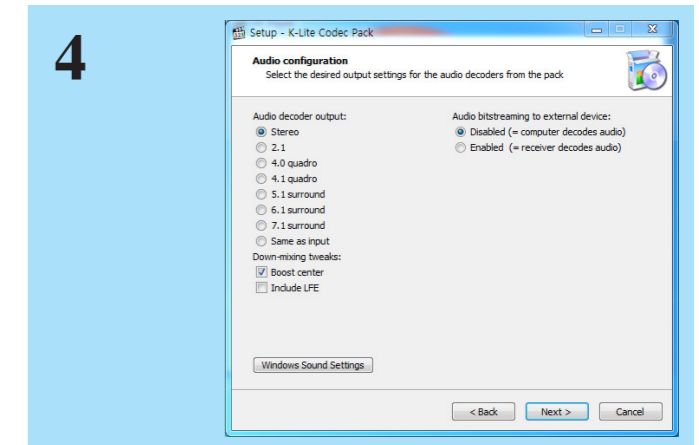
4

Setup - K-Lite Codec Pack

Audio configuration
Select the desired output settings for the audio decoders from the pack

Audio decoder output:
Stereo
2.1
4.0 quadro
4.1 quadro
5.1 surround
6.1 surround
7.1 surround
Same as input

Down-mixing tweaks:
Boost center
Include LFE

Audio bitstreaming to external device:
Disabled (= computer decodes audio)
Enabled (= receiver decodes audio)

Windows Sound Settings

< Back
Next >
Cancel